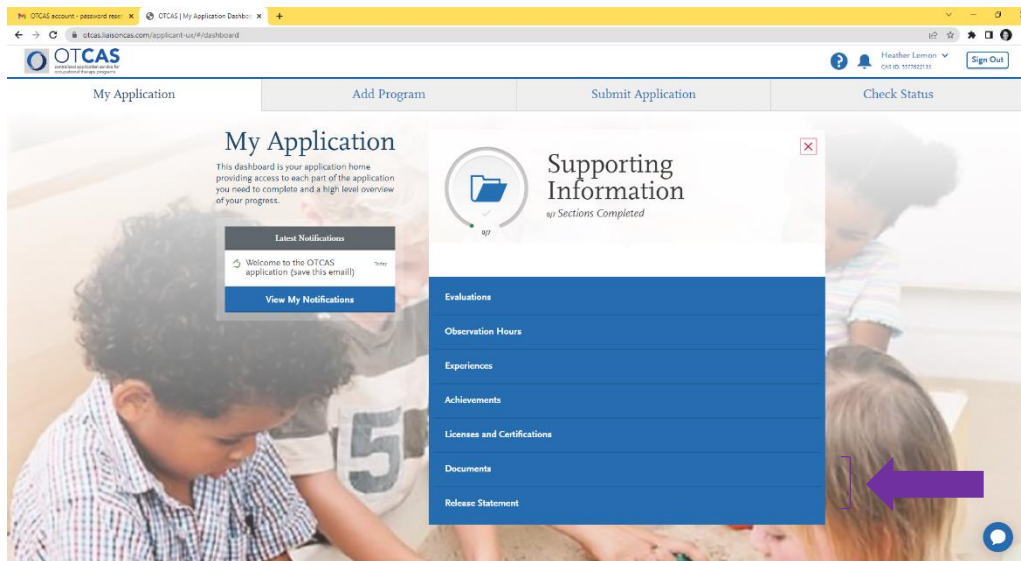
OTCAS account - password reset ×
OTCAS | My Application Dashboard ×
+

otcas.liaisoncas.com/applicant-ux/#/dashboard

OTCAS
centralized application service for occupational therapy programs

Heather Lemon
CAS ID: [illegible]
Sign Out

My Application
Add Program
Submit Application
Check Status

My Application

This dashboard is your application home providing access to each part of the application you need to complete and a high level overview of your progress.

Latest Notifications

Welcome to the OTCAS application (save this email!)
Today

View My Notifications

Supporting Information
0/7 Sections Completed

0/7

Evaluations
Observation Hours
Experiences
Achievements
Licenses and Certifications
Documents
Release Statement